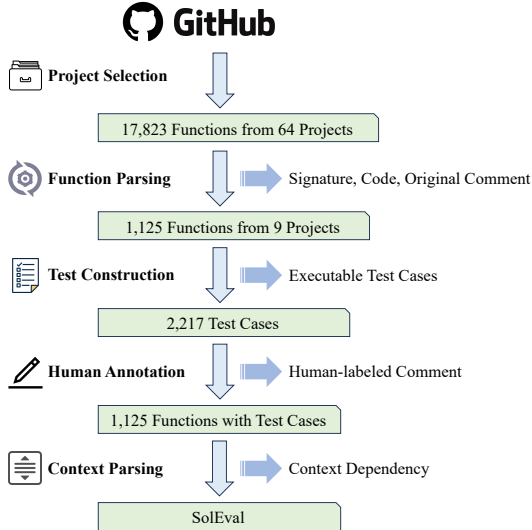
GitHub

Project Selection

17,823 Functions from 64 Projects

Function Parsing

Signature, Code, Original Comment

1,125 Functions from 9 Projects

Test Construction

Executable Test Cases

2,217 Test Cases

Human Annotation

Human-labeled Comment

1,125 Functions with Test Cases

Context Parsing

Context Dependency

SolEval